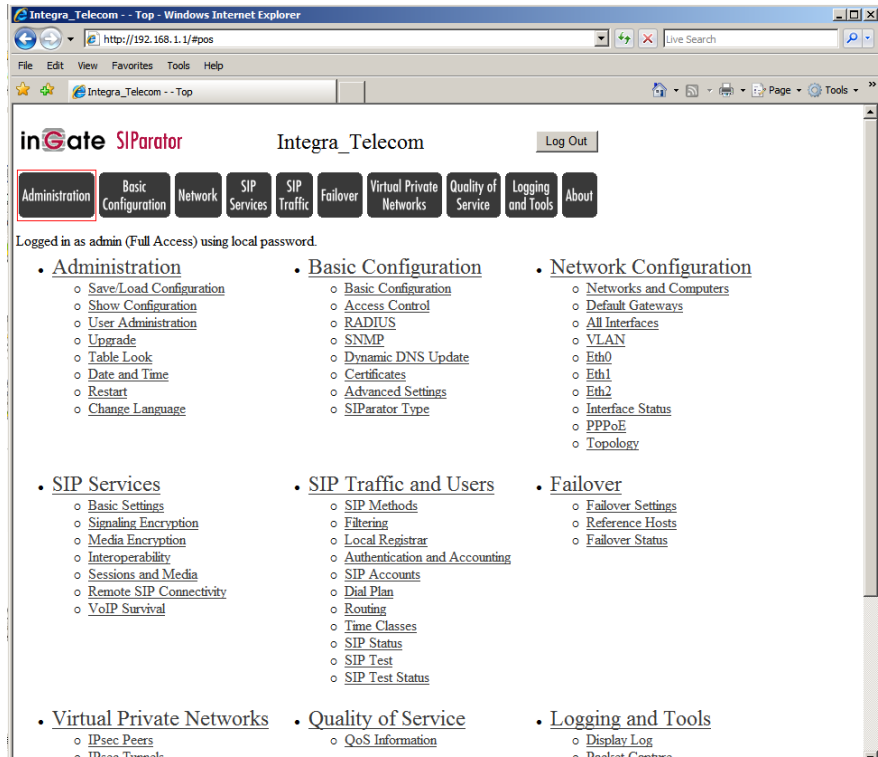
Integra_Telecom - - Top - Windows Internet Explorer

http://192.168.1.1/#pos

Live Search

File Edit View Favorites Tools Help

Integra_Telecom - - Top

Page Tools

inGate SIParator

Integra_Telecom

Log Out

Administration | Basic Configuration | Network | SIP Services | SIP Traffic | Failover | Virtual Private Networks | Quality of Service | Logging and Tools | About

Logged in as admin (Full Access) using local password.

- Administration
  - Save/Load Configuration
  - Show Configuration
  - User Administration
  - Upgrade
  - Table Look
  - Date and Time
  - Restart
  - Change Language

- Basic Configuration
  - Basic Configuration
  - Access Control
  - RADIUS
  - SNMP
  - Dynamic DNS Update
  - Certificates
  - Advanced Settings
  - SIParator Type

- Network Configuration
  - Networks and Computers
  - Default Gateways
  - All Interfaces
  - VLAN
  - Eth0
  - Eth1
  - Eth2
  - Interface Status
  - PPPoE
  - Topology

- SIP Services
  - Basic Settings
  - Signaling Encryption
  - Media Encryption
  - Interoperability
  - Sessions and Media
  - Remote SIP Connectivity
  - VoIP Survival

- SIP Traffic and Users
  - SIP Methods
  - Filtering
  - Local Registrar
  - Authentication and Accounting
  - SIP Accounts
  - Dial Plan
  - Routing
  - Time Classes
  - SIP Status
  - SIP Test
  - SIP Test Status

- Failover
  - Failover Settings
  - Reference Hosts
  - Failover Status

- Virtual Private Networks
  - IPsec Peers
  - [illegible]

- Quality of Service
  - QoS Information

- Logging and Tools
  - Display Log
  - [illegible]